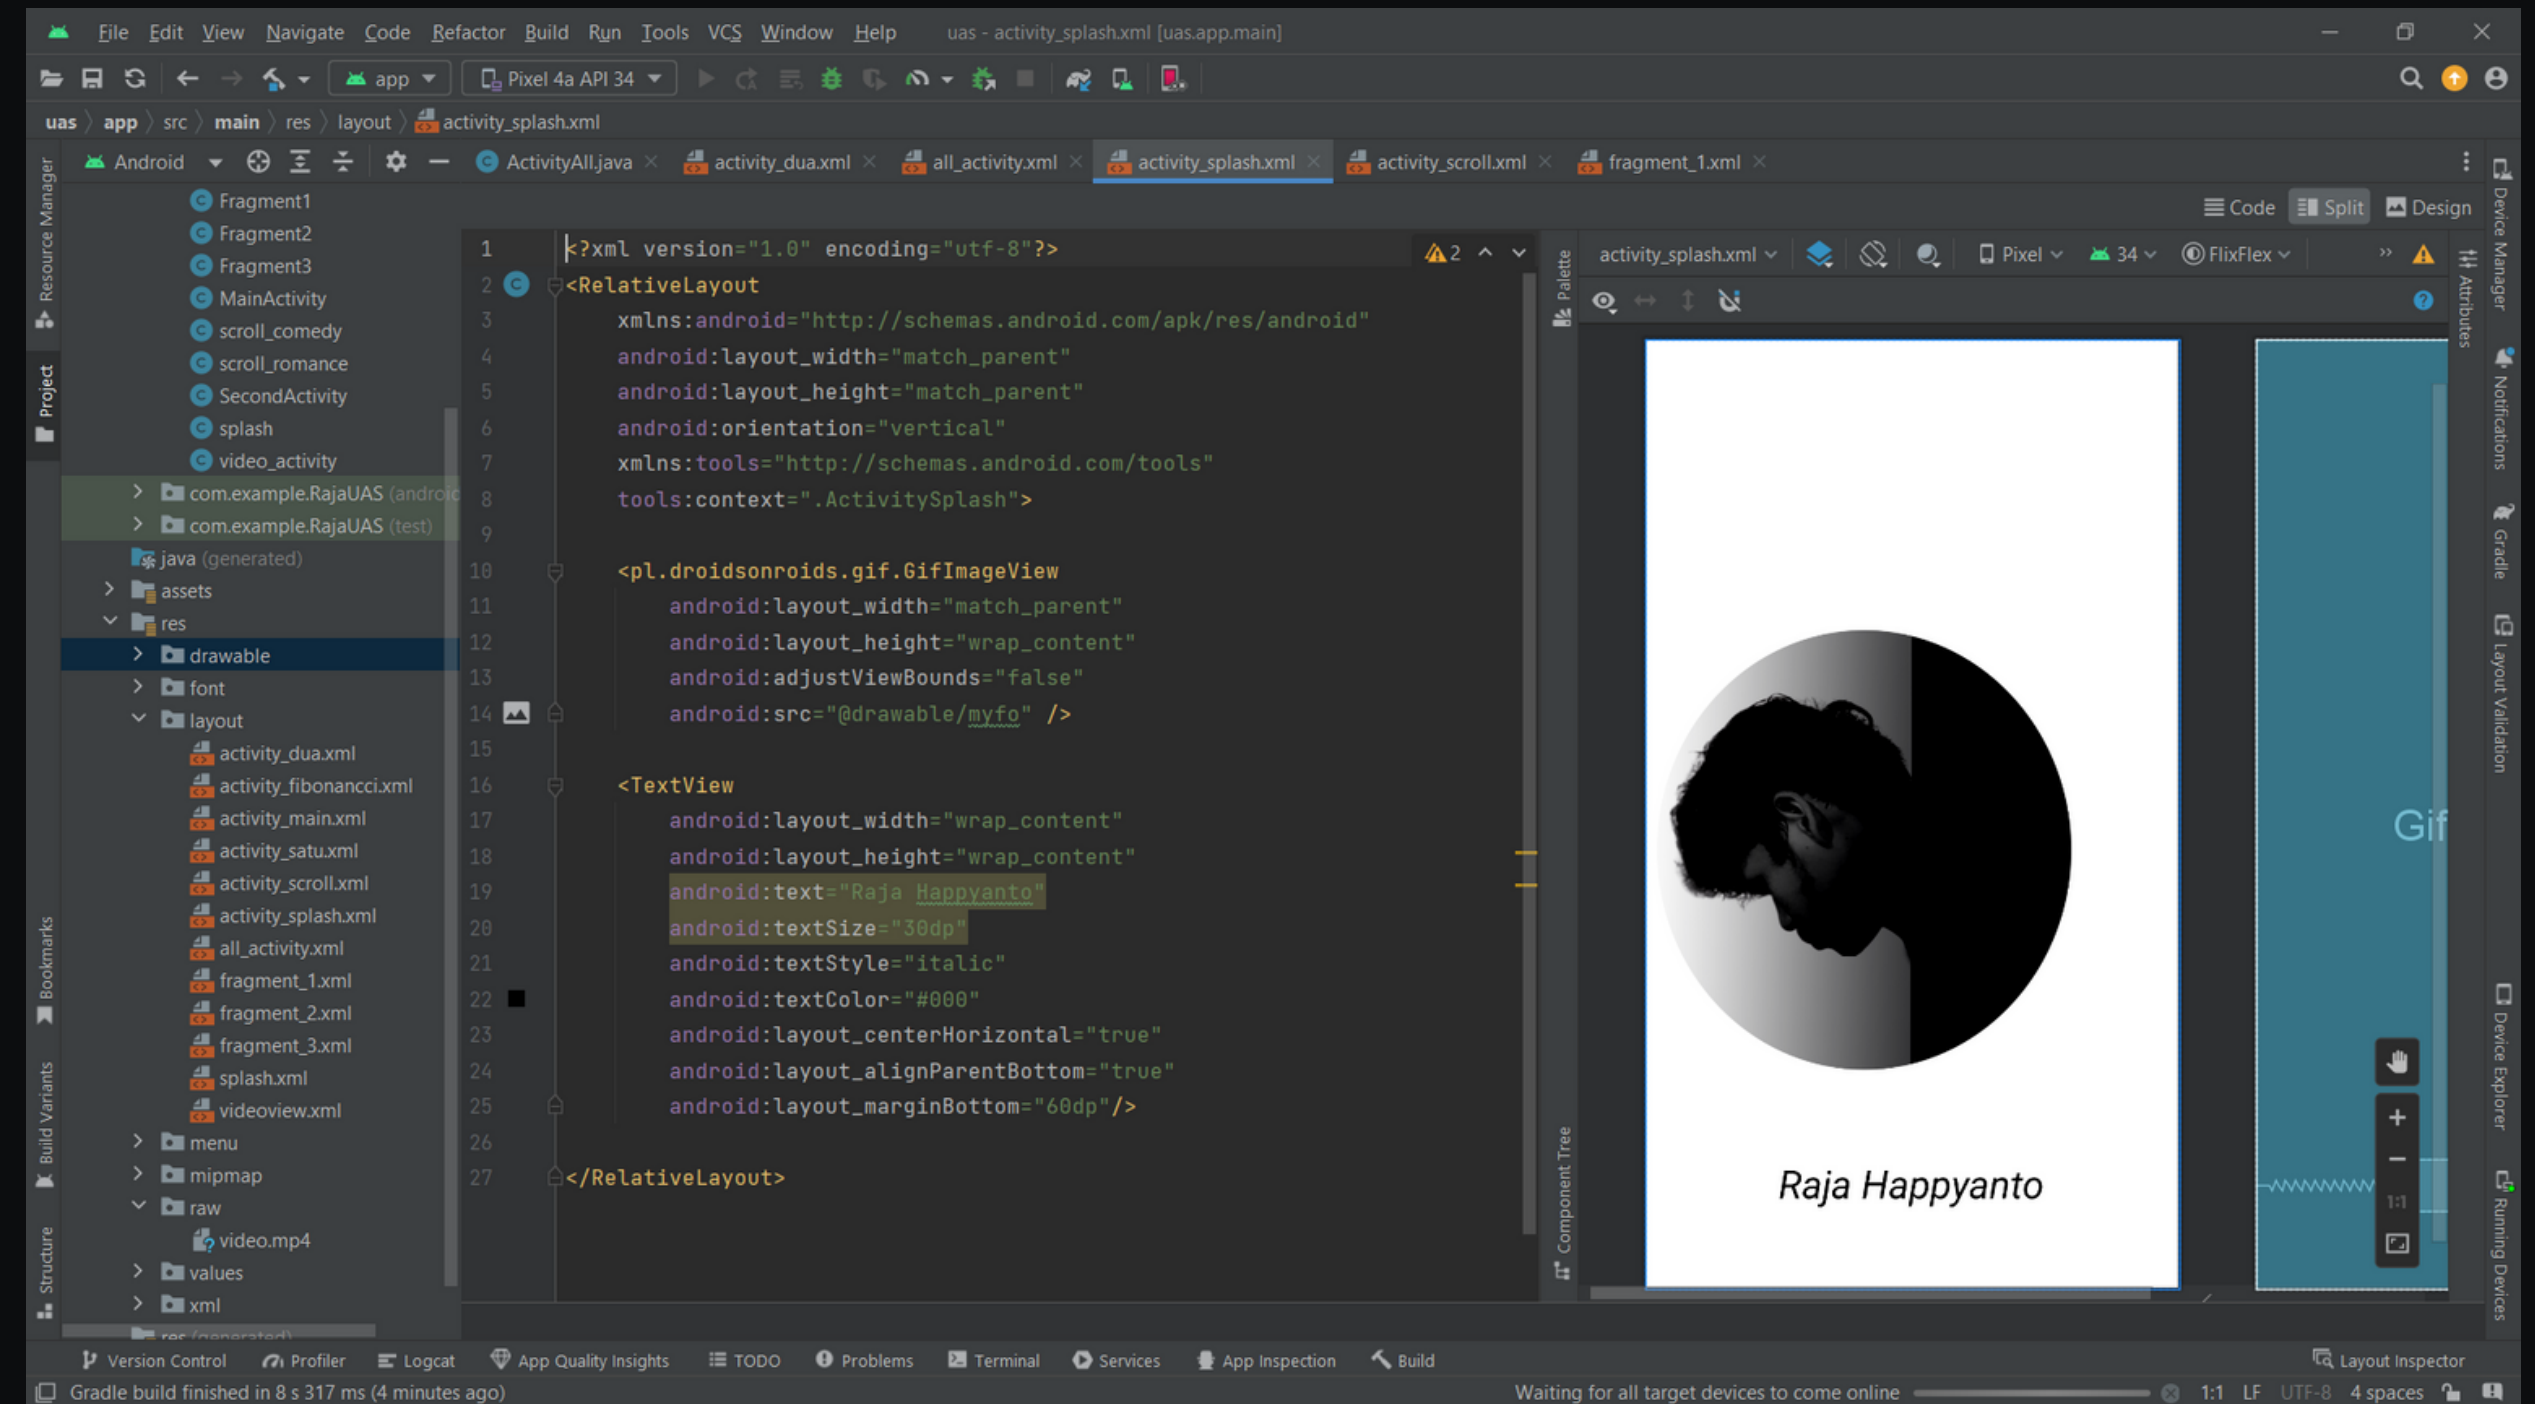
File Edit View Navigate Code Refactor Build Run Tools VCS Window Help uas - activity_splash.xml [uas.app.main]

app Pixel 4a API 34

uas › app › src › main › res › layout › activity_splash.xml

Android ActivityAll.java activity_dua.xml all_activity.xml activity_splash.xml activity_scroll.xml fragment_1.xml

Code Split Design

Resource Manager
Project

Fragment1
Fragment2
Fragment3
MainActivity
scroll_comedy
scroll_romance
SecondActivity
splash
video_activity
com.example.RajaUAS (andro
com.example.RajaUAS (test)
java (generated)
assets
res
drawable
font
layout
activity_dua.xml
activity_fibonancci.xml
activity_main.xml
activity_satu.xml
activity_scroll.xml
activity_splash.xml
all_activity.xml
fragment_1.xml
fragment_2.xml
fragment_3.xml
splash.xml
videoview.xml
menu
mipmap
raw
video.mp4
values
xml
res (generated)

1 <?xml version="1.0" encoding="utf-8"?>
2 <RelativeLayout
3 xmlns:android="http://schemas.android.com/apk/res/android"
4 android:layout_width="match_parent"
5 android:layout_height="match_parent"
6 android:orientation="vertical"
7 xmlns:tools="http://schemas.android.com/tools"
8 tools:context=".ActivitySplash">
9
10 <pl.droidsonroids.gif.GifImageView
11 android:layout_width="match_parent"
12 android:layout_height="wrap_content"
13 android:adjustViewBounds="false"
14 android:src="@drawable/myfo" />
15
16 <TextView
17 android:layout_width="wrap_content"
18 android:layout_height="wrap_content"
19 android:text="Raja Happyanto"
20 android:textSize="30dp"
21 android:textStyle="italic"
22 android:textColor="#000"
23 android:layout_centerHorizontal="true"
24 android:layout_alignParentBottom="true"
25 android:layout_marginBottom="60dp"/>
26
27 </RelativeLayout>

2

Palette
activity_splash.xml Pixel 34 FlixFlex

Raja Happyanto

Gif

Component Tree
Attributes
Device Manager
Notifications
Gradle
Layout Validation
Device Explorer
Running Devices
Bookmarks
Build Variants
Structure

1:1

Version Control Profiler Logcat App Quality Insights TODO Problems Terminal Services App Inspection Build Layout Inspector

Gradle build finished in 8 s 317 ms (4 minutes ago) Waiting for all target devices to come online 1:1 LF UTF-8 4 spaces